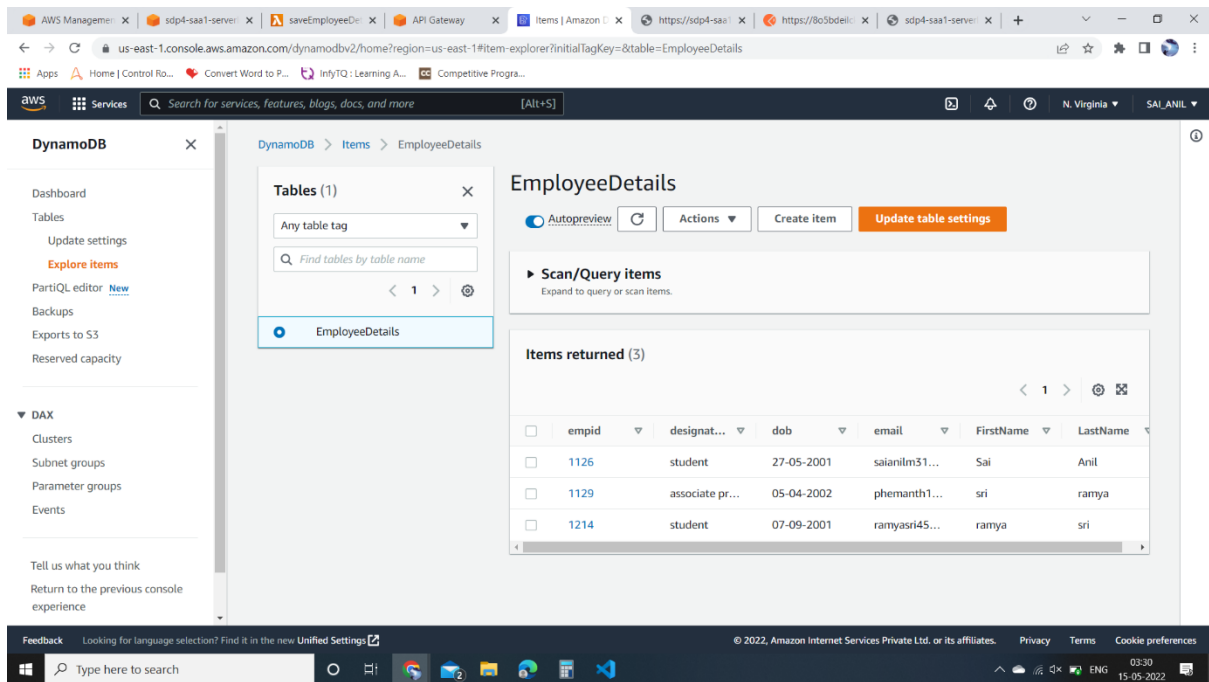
AWS Managemen × | sdp4-saa1-server × | saveEmployeeDe × | API Gateway × | Items | Amazon D × | https://sdp4-saa1 × | https://8o5bdeil × | sdp4-saa1-server × | +

us-east-1.console.aws.amazon.com/dynamodbv2/home?region=us-east-1#item-explorer?initialTagKey=&table=EmployeeDetails

Apps | Home | Control Ro... | Convert Word to P... | InfyTQ : Learning A... | Competitive Progra...

aws | Services | Search for services, features, blogs, docs, and more [Alt+S] | N. Virginia ▼ | SAI_ANIL ▼

DynamoDB ×

Dashboard
Tables
Update settings
Explore items
PartiQL editor New
Backups
Exports to S3
Reserved capacity

▼ DAX
Clusters
Subnet groups
Parameter groups
Events

Tell us what you think
Return to the previous console experience

DynamoDB > Items > EmployeeDetails

Tables (1) ×
Any table tag ▼
Find tables by table name
< 1 >
EmployeeDetails

EmployeeDetails
Autopreview | Actions ▼ | Create item | Update table settings

▶ Scan/Query items
Expand to query or scan items.

Items returned (3)
< 1 >

| | empid | designat... | dob | email | FirstName | LastName |
|---|---|---|---|---|---|---|
| | 1126 | student | 27-05-2001 | saianilm31... | Sai | Anil |
| | 1129 | associate pr... | 05-04-2002 | phemanth1... | sri | ramya |
| | 1214 | student | 07-09-2001 | ramyasri45... | ramya | sri |

Feedback Looking for language selection? Find it in the new Unified Settings
© 2022, Amazon Internet Services Private Ltd. or its affiliates. Privacy Terms Cookie preferences

Type here to search
ENG 03:30 15-05-2022